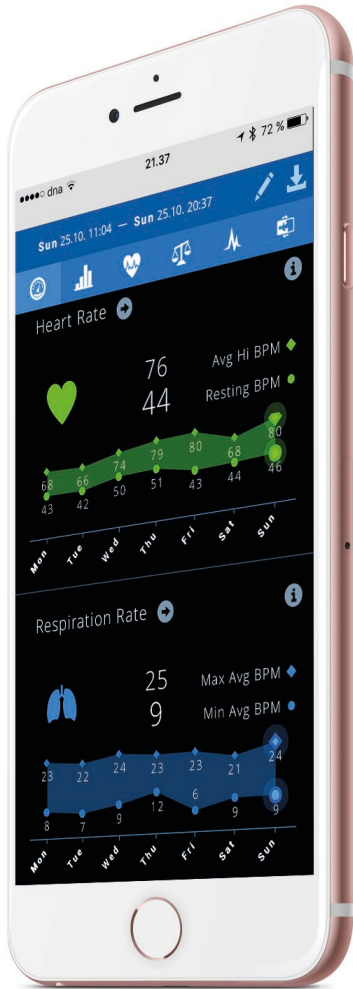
●●●○○ dna
21.37
72 %

Sun 25.10. 11:04 — Sun 25.10. 20:37

Heart Rate

76
44

Avg Hi BPM
Resting BPM

68 66 74 79 80 68 80
43 42 50 51 43 44 46

Mon Tue Wed Thu Fri Sat Sun

Respiration Rate

25
9

Max Avg BPM
Min Avg BPM

23 22 24 23 23 21 24
8 7 9 12 6 9 9

Mon Tue Wed Thu Fri Sat Sun